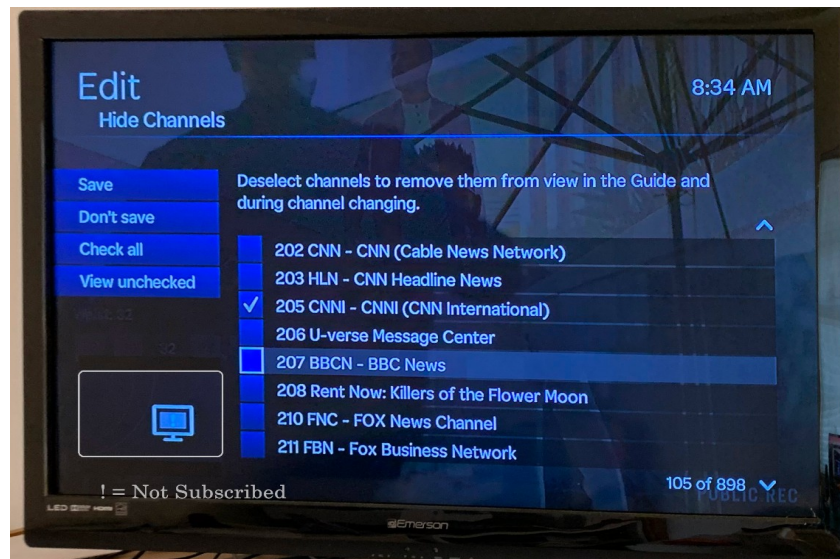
Edit
Hide Channels

8:34 AM

Save
Don't save
Check all
View unchecked

Deselect channels to remove them from view in the Guide and during channel changing.

202 CNN - CNN (Cable News Network)
203 HLN - CNN Headline News
✓ 205 CNNI - CNNI (CNN International)
206 U-verse Message Center
207 BBCN - BBC News
208 Rent Now: Killers of the Flower Moon
210 FNC - FOX News Channel
211 FBN - Fox Business Network

! = Not Subscribed

105 of 898

PUBLIC REC

Emerson